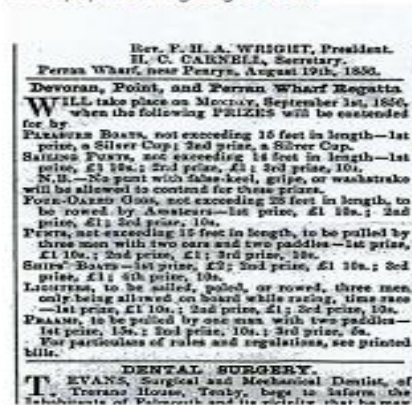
Rev. F. H. A. WRIGHT, President.
H. C. CARNELL, Secretary.
Perran Wharf, near Penryn, August 19th, 1856.

Devoran, Point, and Perran Wharf Regatta

WILL take place on MONDAY, September 1st, 1856, when the following PRIZES will be contended for by.

PLEASURE BOATS, not exceeding 15 feet in length—1st prize, a Silver Cup; 2nd prize, a Silver Cup.

SAILING PUNTS, not exceeding 14 feet in length—1st prize, £1 10s.; 2nd prize, £1; 3rd prize, 10s.

N.B.—No punt with false-keel, guize, or washstrake will be allowed to contend for these prizes.

FOUR-OARED GIGS, not exceeding 28 feet in length, to be rowed by AMATEURS—1st prize, £1 10s.; 2nd prize, £1; 3rd prize, 10s.

PUNTS, not exceeding 15 feet in length, to be pulled by three men with two oars and two paddles—1st prize, £1 10s.; 2nd prize, £1; 3rd prize, 10s.

SHIP-BOATS—1st prize, £2; 2nd prize, £1 10s.; 3rd prize, £1; 4th prize, 10s.

LIGHTERS, to be sailed, poled, or rowed, three men only being allowed on board while racing, time race —1st prize, £1 10s.; 2nd prize, £1; 3rd prize, 10s.

PUNTS, to be pulled by one man with two paddles—1st prize, 15s.; 2nd prize, 10s.; 3rd prize, 5s.

For particulars of rules and regulations, see printed bills.

DENTAL SURGERY.

T. EVANS, Surgical and Mechanical Dentist, of Trevanion House, Truro, begs to inform the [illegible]